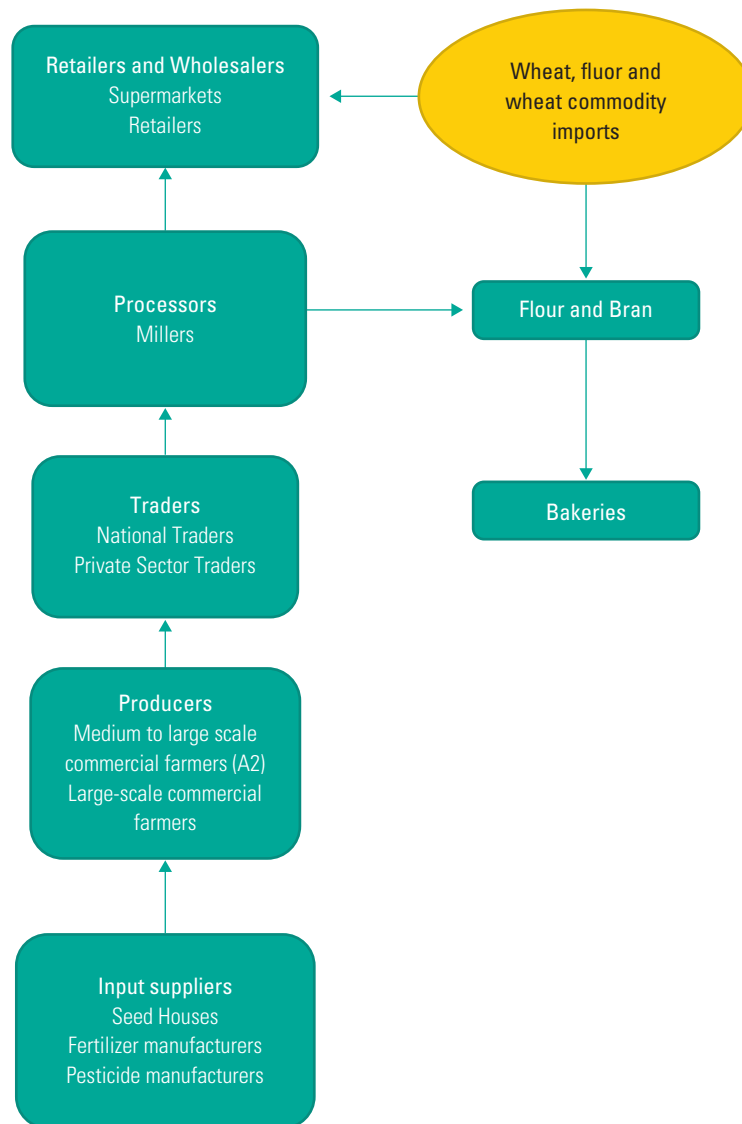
Retailers and Wholesalers
Supermarkets
Retailers

Wheat, fluor and wheat commodity imports

Processors
Millers

Flour and Bran

Traders
National Traders
Private Sector Traders

Bakeries

Producers
Medium to large scale commercial farmers (A2)
Large-scale commercial farmers

Input suppliers
Seed Houses
Fertilizer manufacturers
Pesticide manufacturers